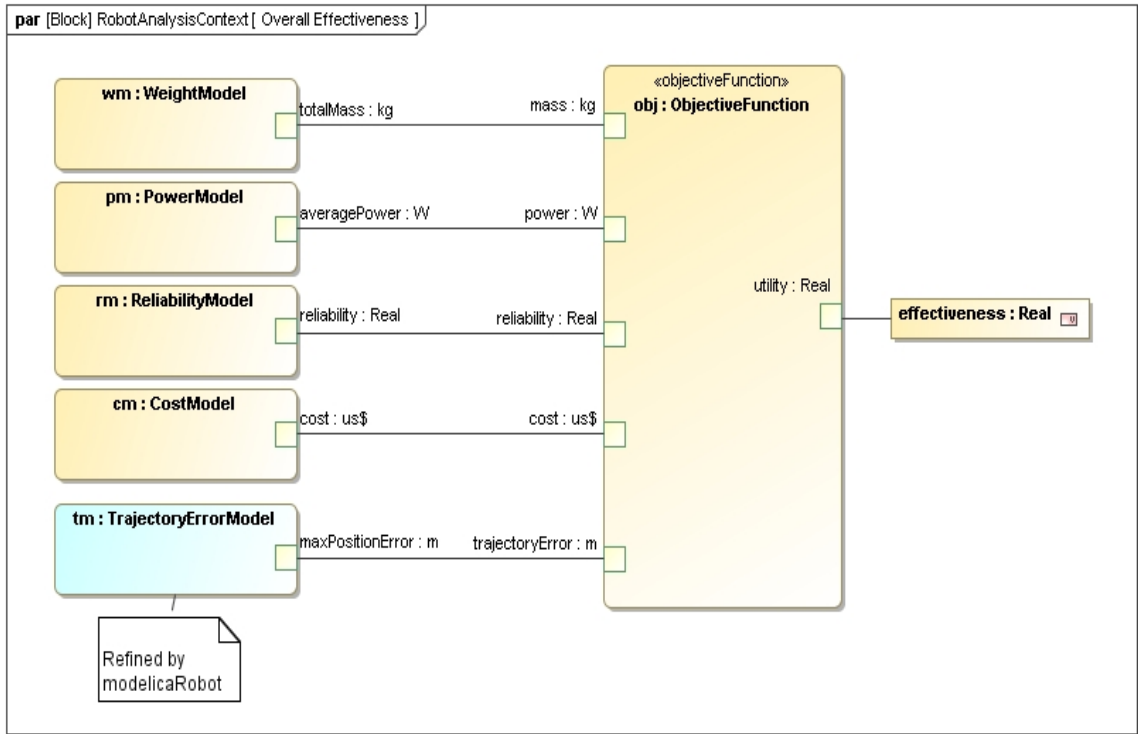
par [Block] RobotAnalysisContext [ Overall Effectiveness ]

wm : WeightModel

totalMass : kg

mass : kg

«objectiveFunction»
obj : ObjectiveFunction

pm : PowerModel

averagePower : W

power : W

rm : ReliabilityModel

reliability : Real

reliability : Real

utility : Real

effectiveness : Real

cm : CostModel

cost : us$

cost : us$

tm : TrajectoryErrorModel

maxPositionError : m

trajectoryError : m

Refined by modelicaRobot